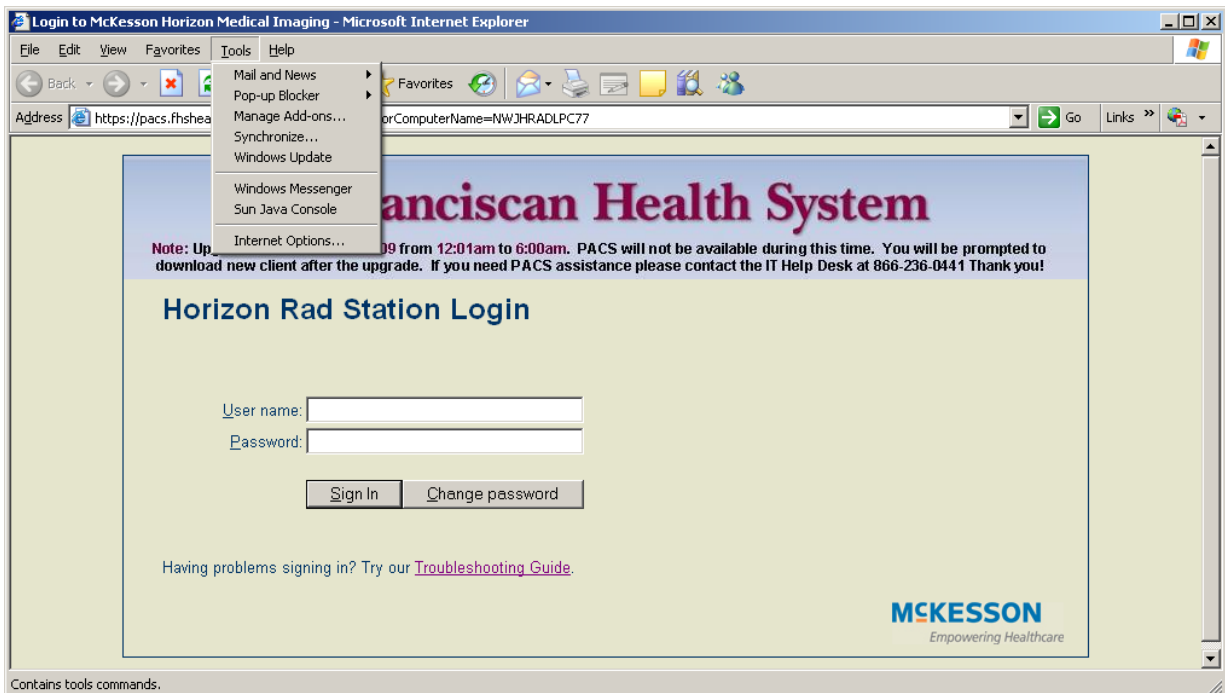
Login to McKesson Horizon Medical Imaging - Microsoft Internet Explorer

File Edit View Favorites Tools Help

Back Favorites

Address https://pacs.fhshea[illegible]orComputerName=NWJHRADLPC77 Go Links

Mail and News
Pop-up Blocker
Manage Add-ons...
Synchronize...
Windows Update
Windows Messenger
Sun Java Console
Internet Options...

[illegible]anciscan Health System

Note: Up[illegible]09 from 12:01am to 6:00am. PACS will not be available during this time. You will be prompted to download new client after the upgrade. If you need PACS assistance please contact the IT Help Desk at 866-236-0441 Thank you!

Horizon Rad Station Login

User name:
Password:

Sign In Change password

Having problems signing in? Try our Troubleshooting Guide.

MCKESSON
Empowering Healthcare

Contains tools commands.